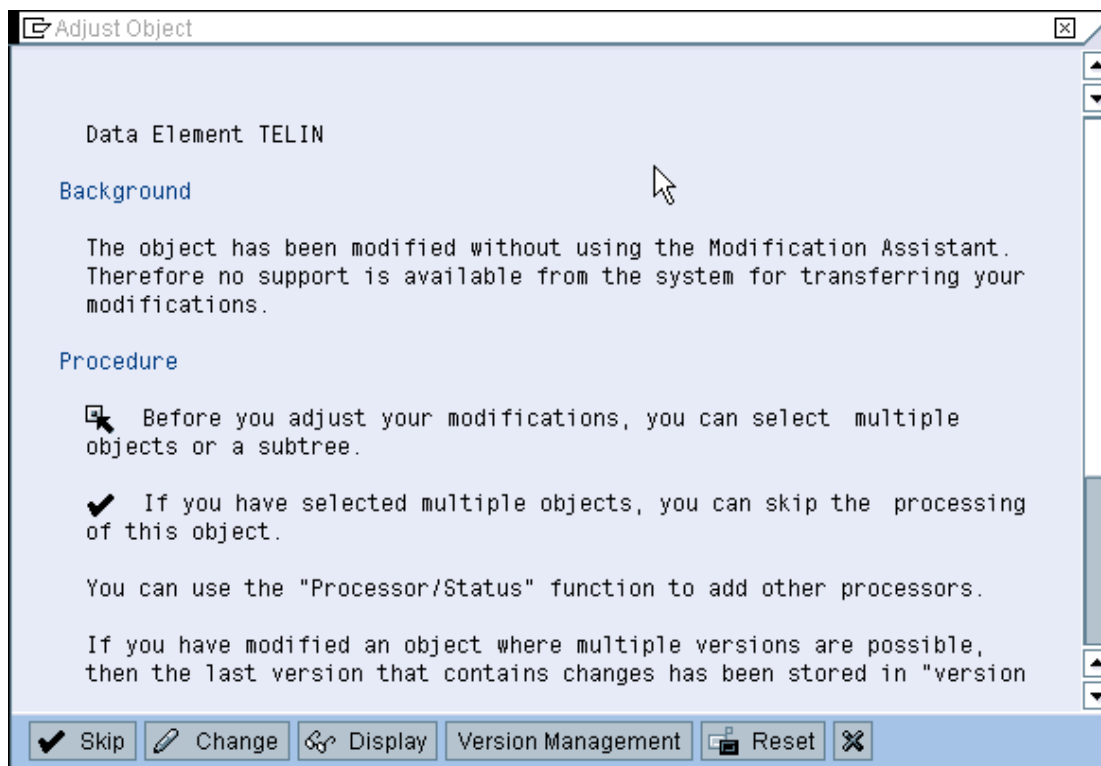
Adjust Object

Data Element TELIN

Background

The object has been modified without using the Modification Assistant. Therefore no support is available from the system for transferring your modifications.

Procedure

Before you adjust your modifications, you can select multiple objects or a subtree.

If you have selected multiple objects, you can skip the processing of this object.

You can use the "Processor/Status" function to add other processors.

If you have modified an object where multiple versions are possible, then the last version that contains changes has been stored in "version

Skip | Change | Display | Version Management | Reset